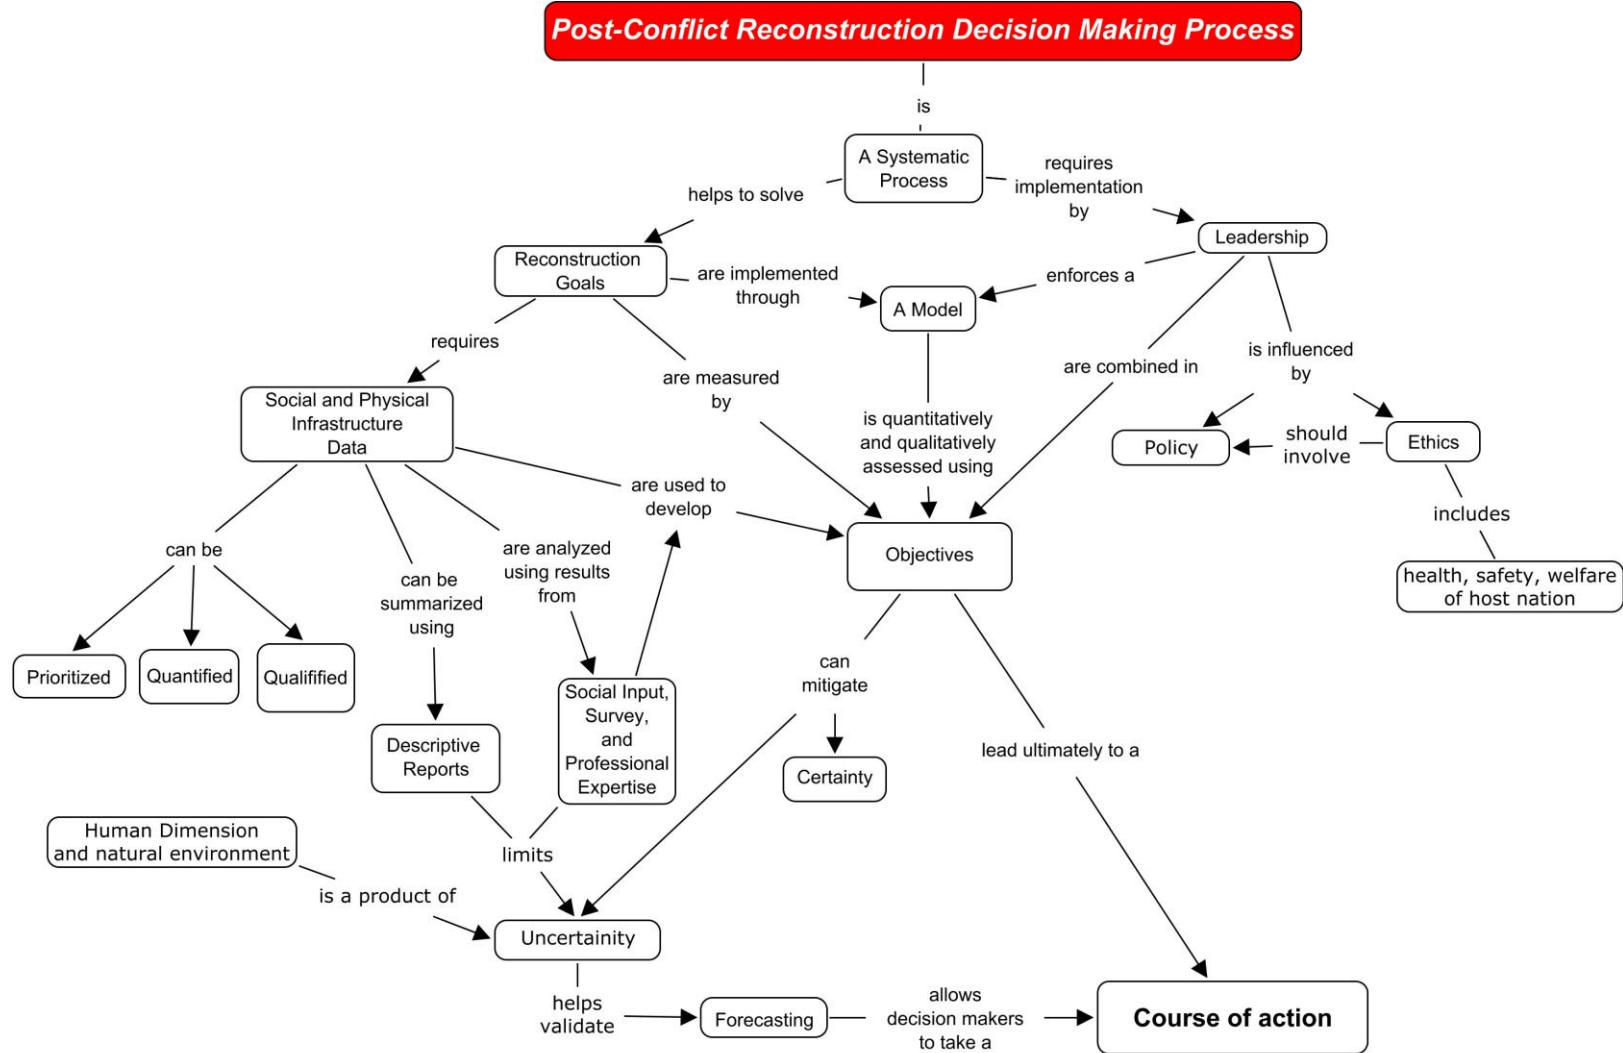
Post-Conflict Reconstruction Decision Making Process

is

A Systematic Process

helps to solve

requires implementation by

Leadership

Reconstruction Goals

are implemented through

enforces a

A Model

requires

are measured by

are combined in

is influenced by

Social and Physical Infrastructure Data

is quantitatively and qualitatively assessed using

Policy

should involve

Ethics

are used to develop

Objectives

includes

health, safety, welfare of host nation

can be

can be summarized using

are analyzed using results from

Prioritized

Quantified

Qualified

can mitigate

Social Input, Survey, and Professional Expertise

Descriptive Reports

Certainty

lead ultimately to a

Human Dimension and natural environment

limits

is a product of

Uncertainity

helps validate

Forecasting

allows decision makers to take a

Course of action